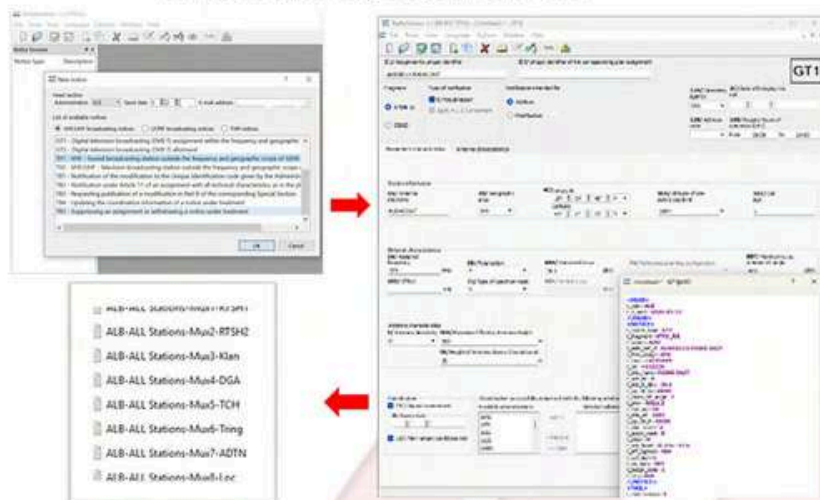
New notice

OK Cancel

GT1

ALB-ALL Stations-Mux1-RTSH1
ALB-ALL Stations-Mux2-RTSH2
ALB-ALL Stations-Mux3-Klan
ALB-ALL Stations-Mux4-DGA
ALB-ALL Stations-Mux5-TCH
ALB-ALL Stations-Mux6-Tring
ALB-ALL Stations-Mux7-ADTN
ALB-ALL Stations-Mux8-Loc